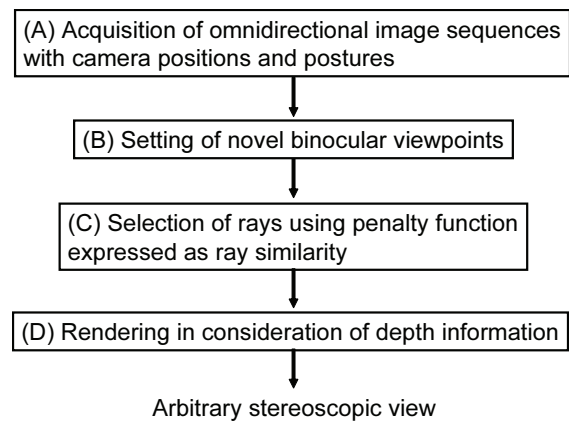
(A) Acquisition of omnidirectional image sequences with camera positions and postures

(B) Setting of novel binocular viewpoints

(C) Selection of rays using penalty function expressed as ray similarity

(D) Rendering in consideration of depth information

Arbitrary stereoscopic view